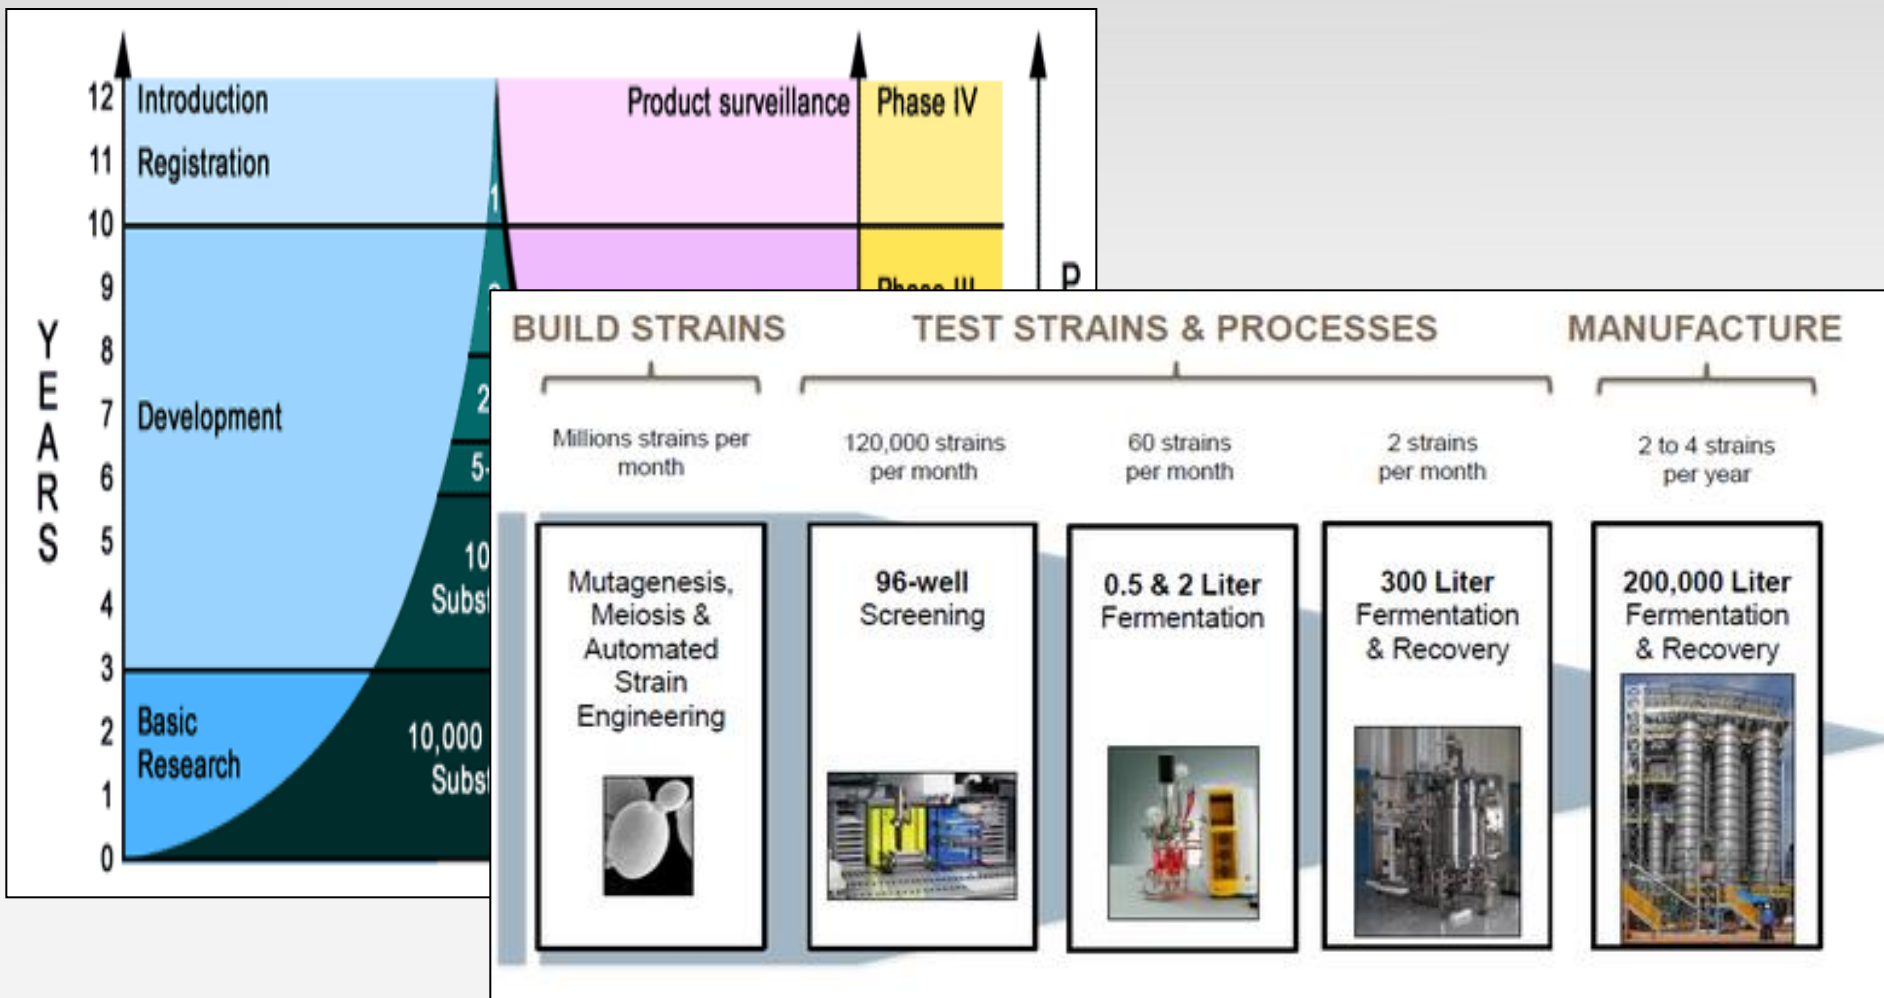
YEARS

12 Introduction
11 Registration
10
9
8
7 Development
6
5
4
3
2 Basic Research
1
0

1
2
5-
10
Subst
10,000
Subst

Product surveillance
Phase IV
Phase III
P

BUILD STRAINS
TEST STRAINS & PROCESSES
MANUFACTURE

Millions strains per month
120,000 strains per month
60 strains per month
2 strains per month
2 to 4 strains per year

Mutagenesis, Meiosis & Automated Strain Engineering

96-well Screening

0.5 & 2 Liter Fermentation

300 Liter Fermentation & Recovery

200,000 Liter Fermentation & Recovery